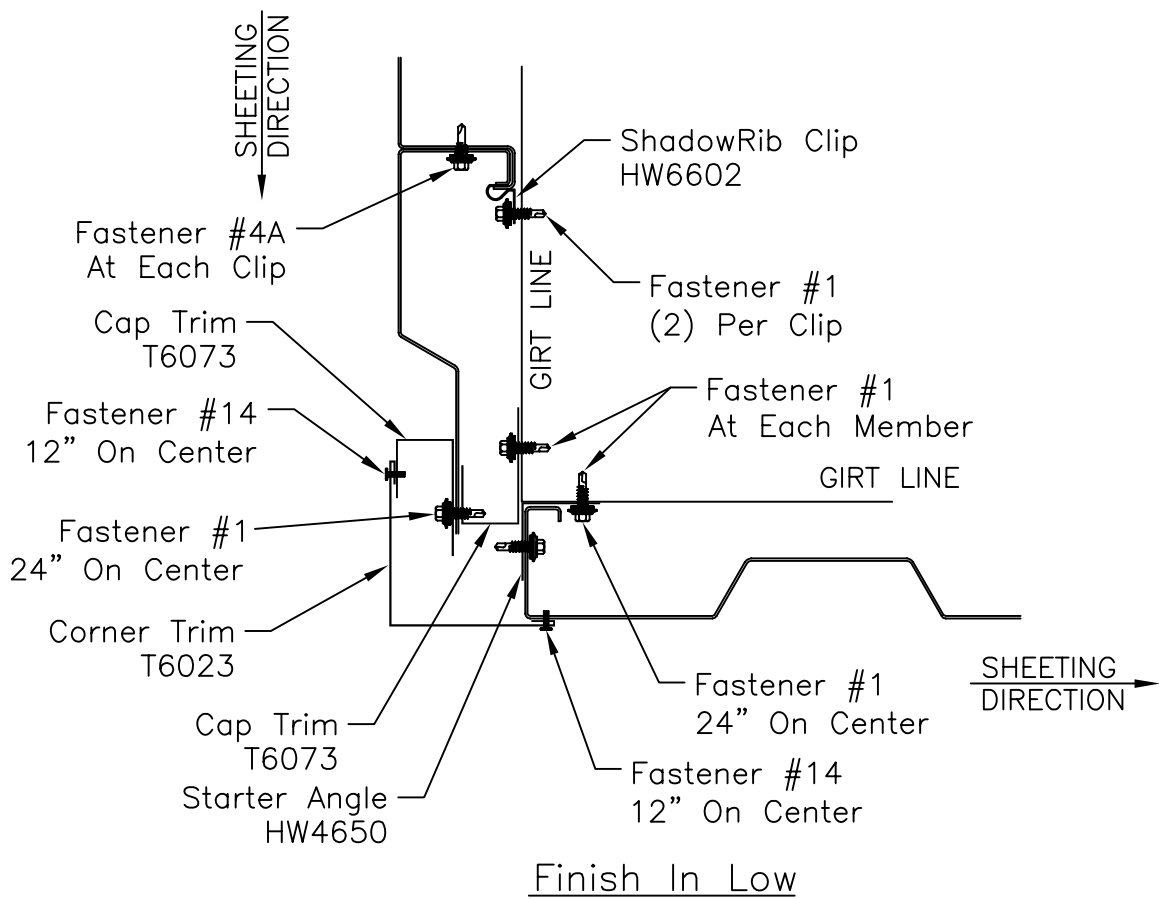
SHEETING DIRECTION

ShadowRib Clip
HW6602

Fastener #4A
At Each Clip

Fastener #1
(2) Per Clip

GIRT LINE

Cap Trim
T6073

Fastener #1
At Each Member

Fastener #14
12" On Center

GIRT LINE

Fastener #1
24" On Center

Corner Trim
T6023

SHEETING DIRECTION

Fastener #1
24" On Center

Cap Trim
T6073

Starter Angle
HW4650

Fastener #14
12" On Center

Finish In Low